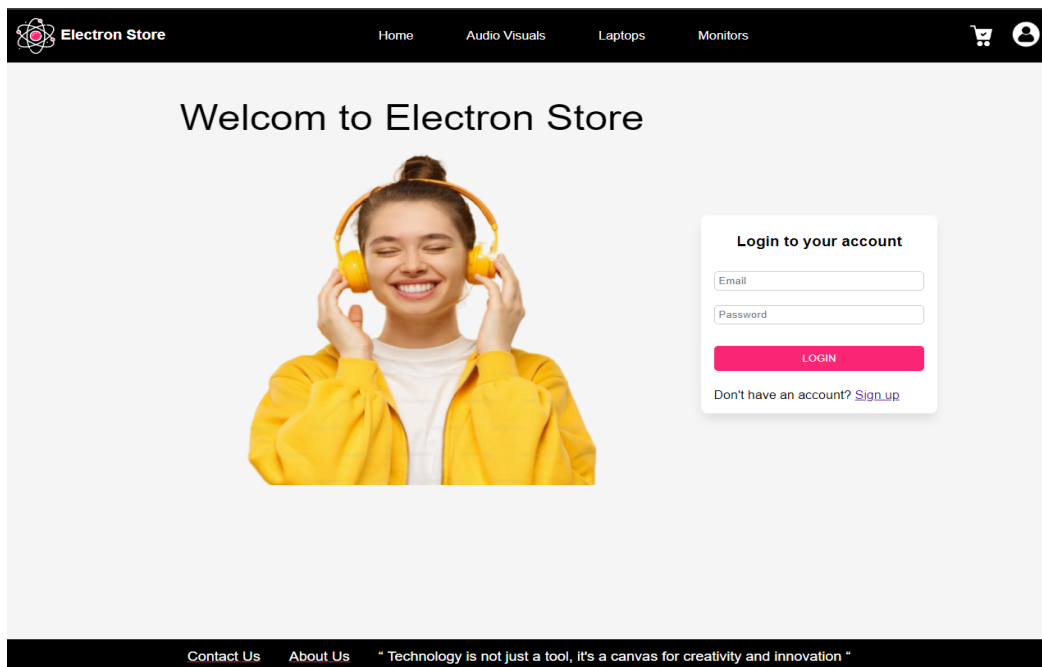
Electron Store

Home Audio Visuals Laptops Monitors

Welcom to Electron Store

Login to your account

Email

Password

LOGIN

Don't have an account? Sign up

Contact Us About Us " Technology is not just a tool, it's a canvas for creativity and innovation "